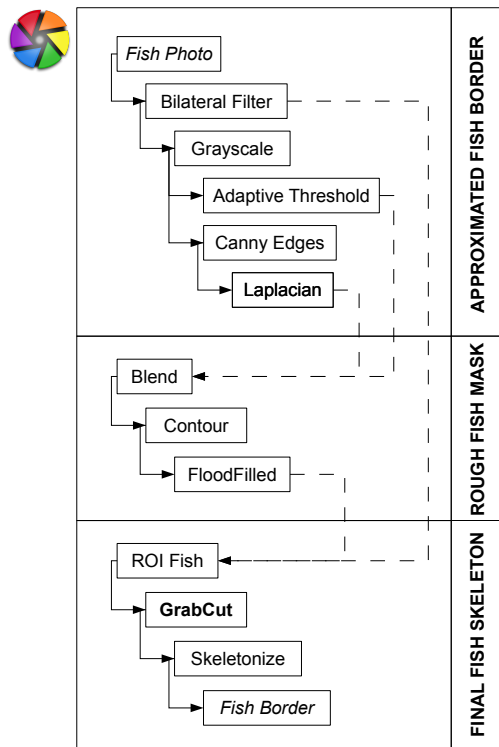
Fish Photo
Bilateral Filter
Grayscale
Adaptive Threshold
Canny Edges
Laplacian

APPROXIMATED FISH BORDER

Blend
Contour
FloodFilled

ROUGH FISH MASK

ROI Fish
GrabCut
Skeletonize
Fish Border

FINAL FISH SKELETON